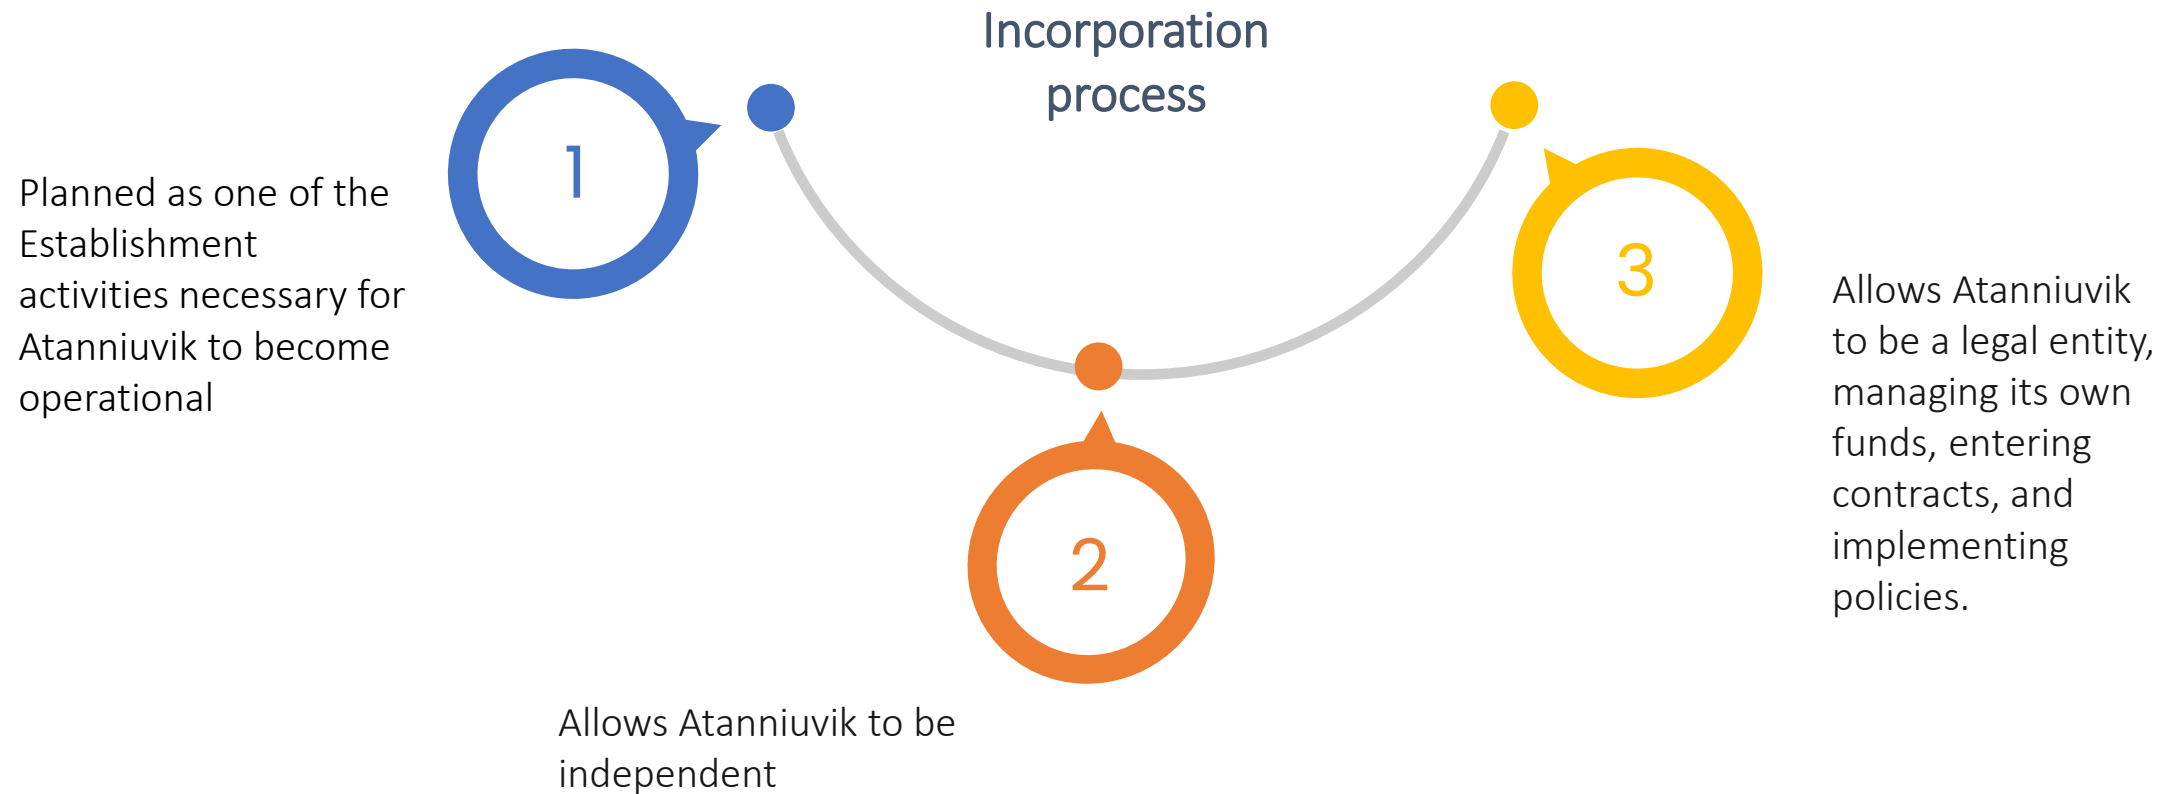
Incorporation process

1

Planned as one of the Establishment activities necessary for Atanniuvik to become operational

2

Allows Atanniuvik to be independent

3

Allows Atanniuvik to be a legal entity, managing its own funds, entering contracts, and implementing policies.